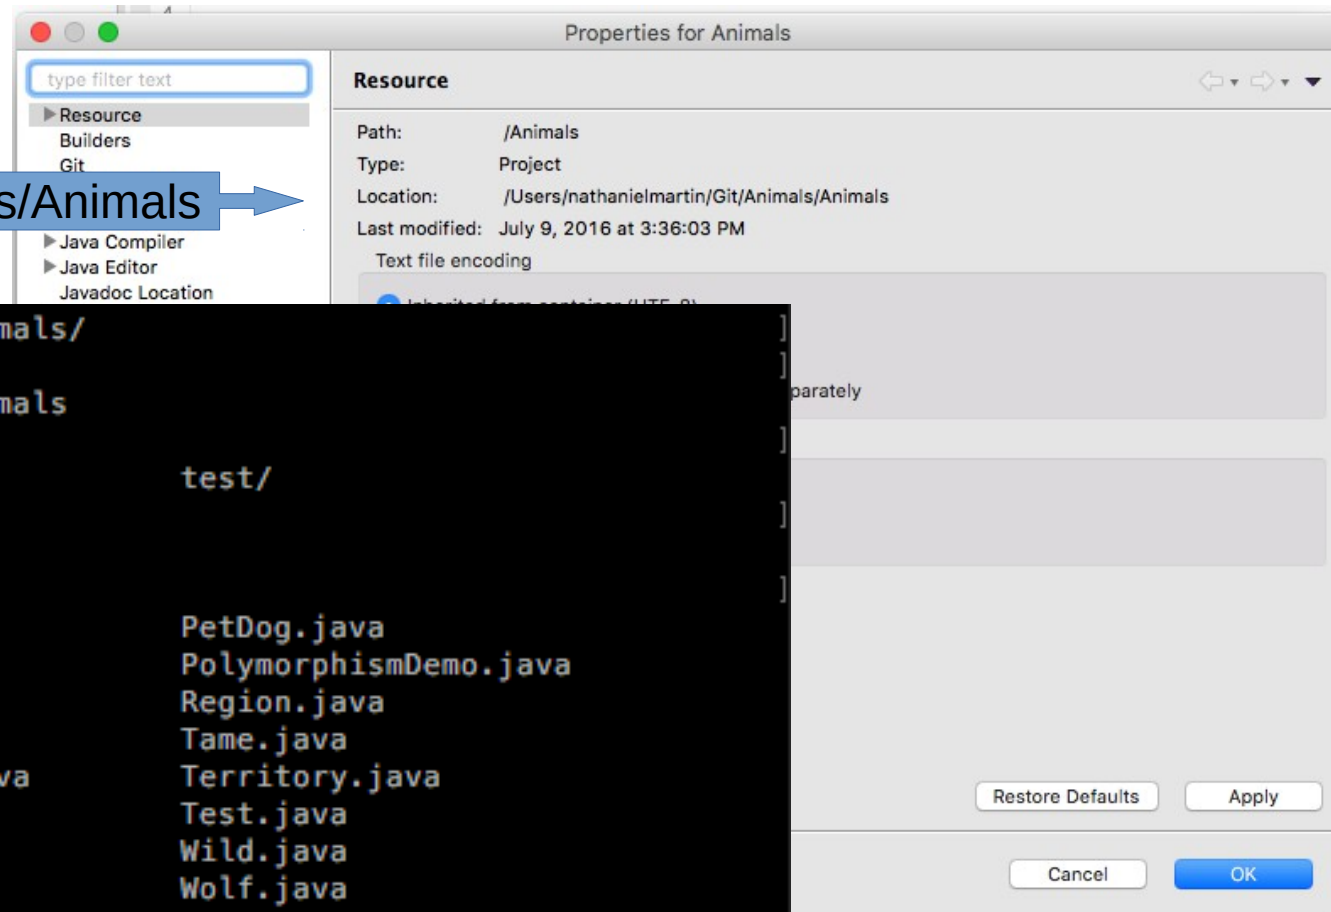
Properties for Animals

type filter text
Resource
Builders
Git
s/Animals
Java Compiler
Java Editor
Javadoc Location

Resource

Path: /Animals
Type: Project
Location: /Users/nathanielmartin/Git/Animals/Animals
Last modified: July 9, 2016 at 3:36:03 PM
Text file encoding

parately

mals/

mals

test/

PetDog.java
PolymorphismDemo.java
Region.java
Tame.java
va Territory.java
Test.java
Wild.java
Wolf.java

Restore Defaults
Apply
Cancel
OK